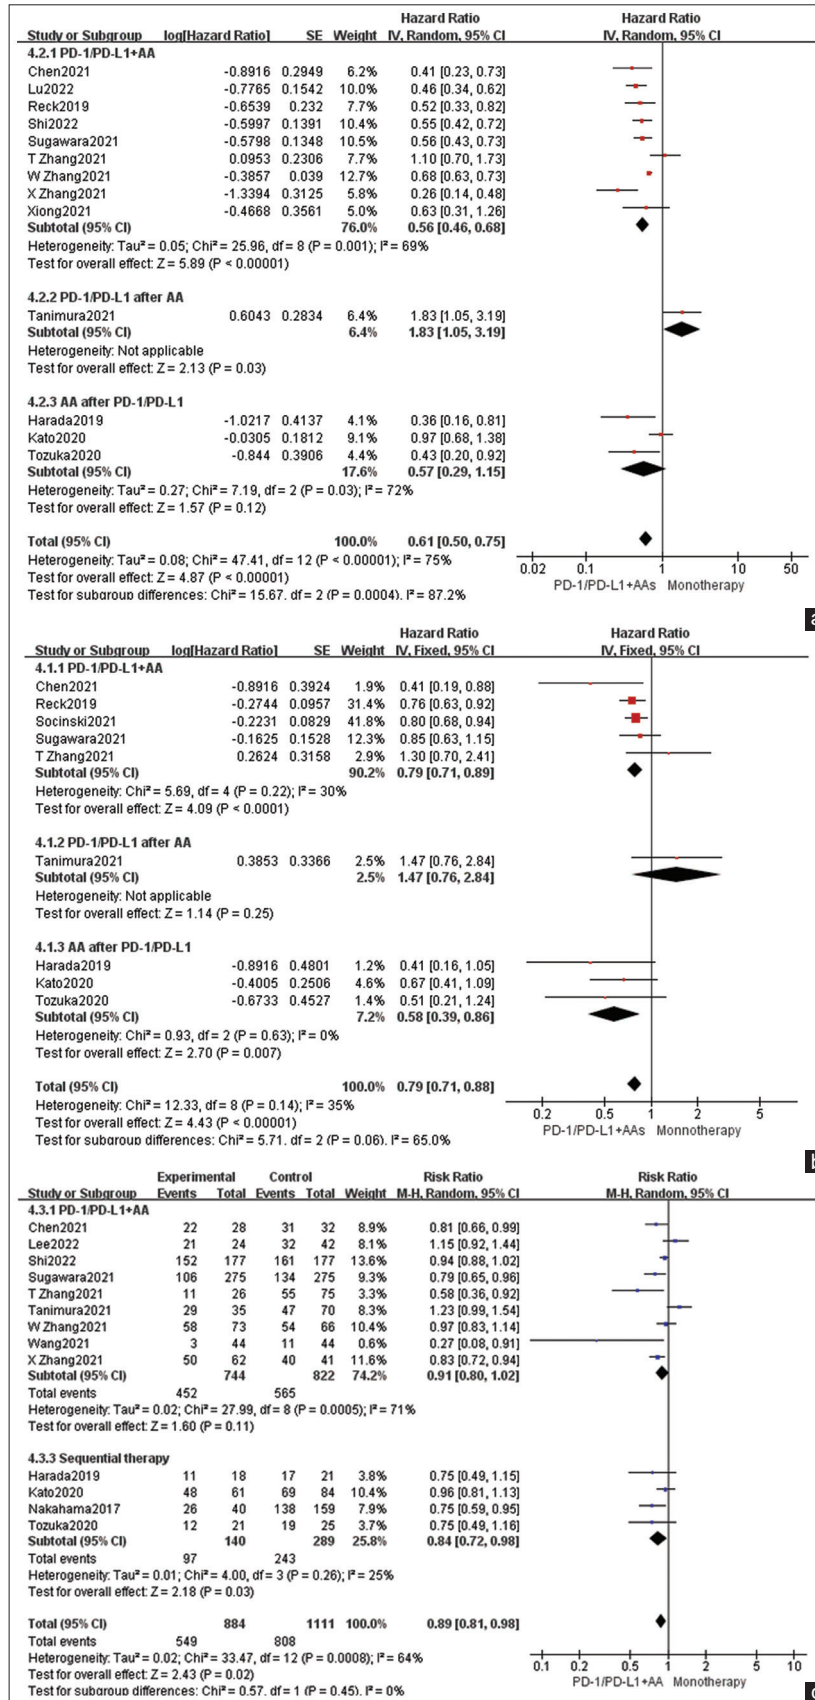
| Study or Subgroup | log[Hazard Ratio] | SE | Weight | Hazard Ratio IV, Random, 95% CI |
|---|---|---|---|---|
| **4.2.1 PD-1/PD-L1+AA** | | | | |
| Chen2021 | -0.8916 | 0.2949 | 6.2% | 0.41 [0.23, 0.73] |
| Lu2022 | -0.7765 | 0.1542 | 10.0% | 0.46 [0.34, 0.62] |
| Reck2019 | -0.6539 | 0.232 | 7.7% | 0.52 [0.33, 0.82] |
| Shi2022 | -0.5997 | 0.1391 | 10.4% | 0.55 [0.42, 0.72] |
| Sugawara2021 | -0.5798 | 0.1348 | 10.5% | 0.56 [0.43, 0.73] |
| T Zhang2021 | 0.0953 | 0.2306 | 7.7% | 1.10 [0.70, 1.73] |
| W Zhang2021 | -0.3857 | 0.039 | 12.7% | 0.68 [0.63, 0.73] |
| X Zhang2021 | -1.3394 | 0.3125 | 5.8% | 0.26 [0.14, 0.48] |
| Xiong2021 | -0.4668 | 0.3561 | 5.0% | 0.63 [0.31, 1.26] |
| **Subtotal (95% CI)** | | | **76.0%** | **0.56 [0.46, 0.68]** |

Heterogeneity: Tau² = 0.05; Chi² = 25.96, df = 8 (P = 0.001); I² = 69%
Test for overall effect: Z = 5.89 (P < 0.00001)

**4.2.2 PD-1/PD-L1 after AA**

| | | | | |
|---|---|---|---|---|
| Tanimura2021 | 0.6043 | 0.2834 | 6.4% | 1.83 [1.05, 3.19] |
| **Subtotal (95% CI)** | | | **6.4%** | **1.83 [1.05, 3.19]** |

Heterogeneity: Not applicable
Test for overall effect: Z = 2.13 (P = 0.03)

**4.2.3 AA after PD-1/PD-L1**

| | | | | |
|---|---|---|---|---|
| Harada2019 | -1.0217 | 0.4137 | 4.1% | 0.36 [0.16, 0.81] |
| Kato2020 | -0.0305 | 0.1812 | 9.1% | 0.97 [0.68, 1.38] |
| Tozuka2020 | -0.844 | 0.3906 | 4.4% | 0.43 [0.20, 0.92] |
| **Subtotal (95% CI)** | | | **17.6%** | **0.57 [0.29, 1.15]** |

Heterogeneity: Tau² = 0.27; Chi² = 7.19, df = 2 (P = 0.03); I² = 72%
Test for overall effect: Z = 1.57 (P = 0.12)

**Total (95% CI)** **100.0%** **0.61 [0.50, 0.75]**
Heterogeneity: Tau² = 0.08; Chi² = 47.41, df = 12 (P < 0.00001); I² = 75%
Test for overall effect: Z = 4.87 (P < 0.00001)
Test for subgroup differences: Chi² = 15.67, df = 2 (P = 0.0004), I² = 87.2%

Hazard Ratio IV, Random, 95% CI
0.02 0.1 1 10 50
PD-1/PD-L1+AAs Monotherapy

a

| Study or Subgroup | log[Hazard Ratio] | SE | Weight | Hazard Ratio IV, Fixed, 95% CI |
|---|---|---|---|---|
| **4.1.1 PD-1/PD-L1+AA** | | | | |
| Chen2021 | -0.8916 | 0.3924 | 1.9% | 0.41 [0.19, 0.88] |
| Reck2019 | -0.2744 | 0.0957 | 31.4% | 0.76 [0.63, 0.92] |
| Socinski2021 | -0.2231 | 0.0829 | 41.8% | 0.80 [0.68, 0.94] |
| Sugawara2021 | -0.1625 | 0.1528 | 12.3% | 0.85 [0.63, 1.15] |
| T Zhang2021 | 0.2624 | 0.3158 | 2.9% | 1.30 [0.70, 2.41] |
| **Subtotal (95% CI)** | | | **90.2%** | **0.79 [0.71, 0.89]** |

Heterogeneity: Chi² = 5.69, df = 4 (P = 0.22); I² = 30%
Test for overall effect: Z = 4.09 (P < 0.0001)

**4.1.2 PD-1/PD-L1 after AA**

| | | | | |
|---|---|---|---|---|
| Tanimura2021 | 0.3853 | 0.3366 | 2.5% | 1.47 [0.76, 2.84] |
| **Subtotal (95% CI)** | | | **2.5%** | **1.47 [0.76, 2.84]** |

Heterogeneity: Not applicable
Test for overall effect: Z = 1.14 (P = 0.25)

**4.1.3 AA after PD-1/PD-L1**

| | | | | |
|---|---|---|---|---|
| Harada2019 | -0.8916 | 0.4801 | 1.2% | 0.41 [0.16, 1.05] |
| Kato2020 | -0.4005 | 0.2506 | 4.6% | 0.67 [0.41, 1.09] |
| Tozuka2020 | -0.6733 | 0.4527 | 1.4% | 0.51 [0.21, 1.24] |
| **Subtotal (95% CI)** | | | **7.2%** | **0.58 [0.39, 0.86]** |

Heterogeneity: Chi² = 0.93, df = 2 (P = 0.63); I² = 0%
Test for overall effect: Z = 2.70 (P = 0.007)

**Total (95% CI)** **100.0%** **0.79 [0.71, 0.88]**
Heterogeneity: Chi² = 12.33, df = 8 (P = 0.14); I² = 35%
Test for overall effect: Z = 4.43 (P < 0.00001)
Test for subgroup differences: Chi² = 5.71, df = 2 (P = 0.06), I² = 65.0%

Hazard Ratio IV, Fixed, 95% CI
0.2 0.5 1 2 5
PD-1/PD-L1+AAs Monnotherapy

b

| Study or Subgroup | Experimental Events | Experimental Total | Control Events | Control Total | Weight | Risk Ratio M-H, Random, 95% CI |
|---|---|---|---|---|---|---|
| **4.3.1 PD-1/PD-L1+AA** | | | | | | |
| Chen2021 | 22 | 28 | 31 | 32 | 8.9% | 0.81 [0.66, 0.99] |
| Lee2022 | 21 | 24 | 32 | 42 | 8.1% | 1.15 [0.92, 1.44] |
| Shi2022 | 152 | 177 | 161 | 177 | 13.6% | 0.94 [0.88, 1.02] |
| Sugawara2021 | 106 | 275 | 134 | 275 | 9.3% | 0.79 [0.65, 0.96] |
| T Zhang2021 | 11 | 26 | 55 | 75 | 3.3% | 0.58 [0.36, 0.92] |
| Tanimura2021 | 29 | 35 | 47 | 70 | 8.3% | 1.23 [0.99, 1.54] |
| W Zhang2021 | 58 | 73 | 54 | 66 | 10.4% | 0.97 [0.83, 1.14] |
| Wang2021 | 3 | 44 | 11 | 44 | 0.6% | 0.27 [0.08, 0.91] |
| X Zhang2021 | 50 | 62 | 40 | 41 | 11.6% | 0.83 [0.72, 0.94] |
| **Subtotal (95% CI)** | | **744** | | **822** | **74.2%** | **0.91 [0.80, 1.02]** |
| Total events | 452 | | 565 | | | |

Heterogeneity: Tau² = 0.02; Chi² = 27.99, df = 8 (P = 0.0005); I² = 71%
Test for overall effect: Z = 1.60 (P = 0.11)

**4.3.3 Sequential therapy**

| | | | | | | |
|---|---|---|---|---|---|---|
| Harada2019 | 11 | 18 | 17 | 21 | 3.8% | 0.75 [0.49, 1.15] |
| Kato2020 | 48 | 61 | 69 | 84 | 10.4% | 0.96 [0.81, 1.13] |
| Nakahama2017 | 26 | 40 | 138 | 159 | 7.9% | 0.75 [0.59, 0.95] |
| Tozuka2020 | 12 | 21 | 19 | 25 | 3.7% | 0.75 [0.49, 1.16] |
| **Subtotal (95% CI)** | | **140** | | **289** | **25.8%** | **0.84 [0.72, 0.98]** |
| Total events | 97 | | 243 | | | |

Heterogeneity: Tau² = 0.01; Chi² = 4.00, df = 3 (P = 0.26); I² = 25%
Test for overall effect: Z = 2.18 (P = 0.03)

**Total (95% CI)** **884** **1111** **100.0%** **0.89 [0.81, 0.98]**
Total events 549 808
Heterogeneity: Tau² = 0.02; Chi² = 33.47, df = 12 (P = 0.0008); I² = 64%
Test for overall effect: Z = 2.43 (P = 0.02)
Test for subgroup differences: Chi² = 0.57, df = 1 (P = 0.45), I² = 0%

Risk Ratio M-H, Random, 95% CI
0.1 0.2 0.5 1 2 5 10
PD-1/PD-L1+AA Monotherapy

c